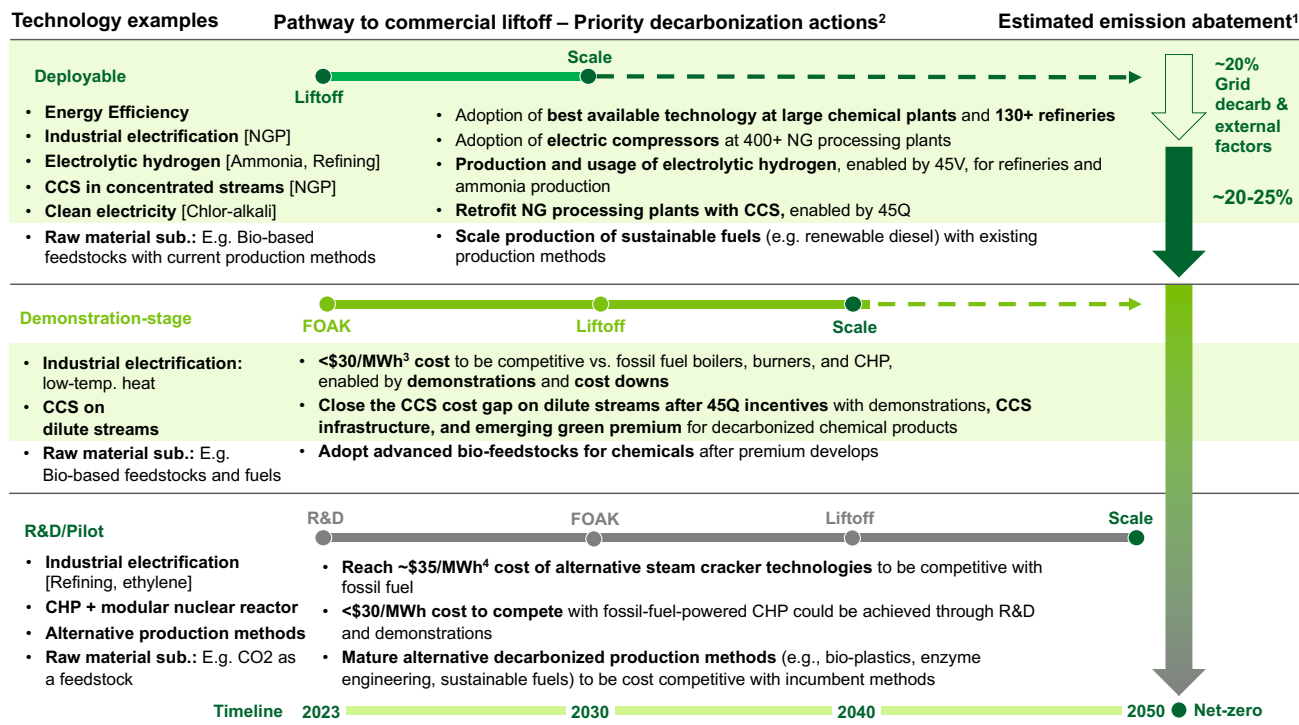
Technology examples

Pathway to commercial liftoff – Priority decarbonization actions$^2$

Estimated emission abatement$^1$

Deployable

Scale

Liftoff

~20% Grid decarb & external factors

~20-25%

• Energy Efficiency
• Industrial electrification [NGP]
• Electrolytic hydrogen [Ammonia, Refining]
• CCS in concentrated streams [NGP]
• Clean electricity [Chlor-alkali]
• Raw material sub.: E.g. Bio-based feedstocks with current production methods

• Adoption of best available technology at large chemical plants and 130+ refineries
• Adoption of electric compressors at 400+ NG processing plants
• Production and usage of electrolytic hydrogen, enabled by 45V, for refineries and ammonia production
• Retrofit NG processing plants with CCS, enabled by 45Q
• Scale production of sustainable fuels (e.g. renewable diesel) with existing production methods

Demonstration-stage

FOAK

Liftoff

Scale

• Industrial electrification: low-temp. heat
• CCS on dilute streams
• Raw material sub.: E.g. Bio-based feedstocks and fuels

• <$30/MWh$^3$ cost to be competitive vs. fossil fuel boilers, burners, and CHP, enabled by demonstrations and cost downs
• Close the CCS cost gap on dilute streams after 45Q incentives with demonstrations, CCS infrastructure, and emerging green premium for decarbonized chemical products
• Adopt advanced bio-feedstocks for chemicals after premium develops

R&D/Pilot

R&D

FOAK

Liftoff

Scale

• Industrial electrification [Refining, ethylene]
• CHP + modular nuclear reactor
• Alternative production methods
• Raw material sub.: E.g. CO2 as a feedstock

• Reach ~$35/MWh$^4$ cost of alternative steam cracker technologies to be competitive with fossil fuel
• <$30/MWh cost to compete with fossil-fuel-powered CHP could be achieved through R&D and demonstrations
• Mature alternative decarbonized production methods (e.g., bio-plastics, enzyme engineering, sustainable fuels) to be cost competitive with incumbent methods

Timeline 2023 2030 2040 2050 Net-zero